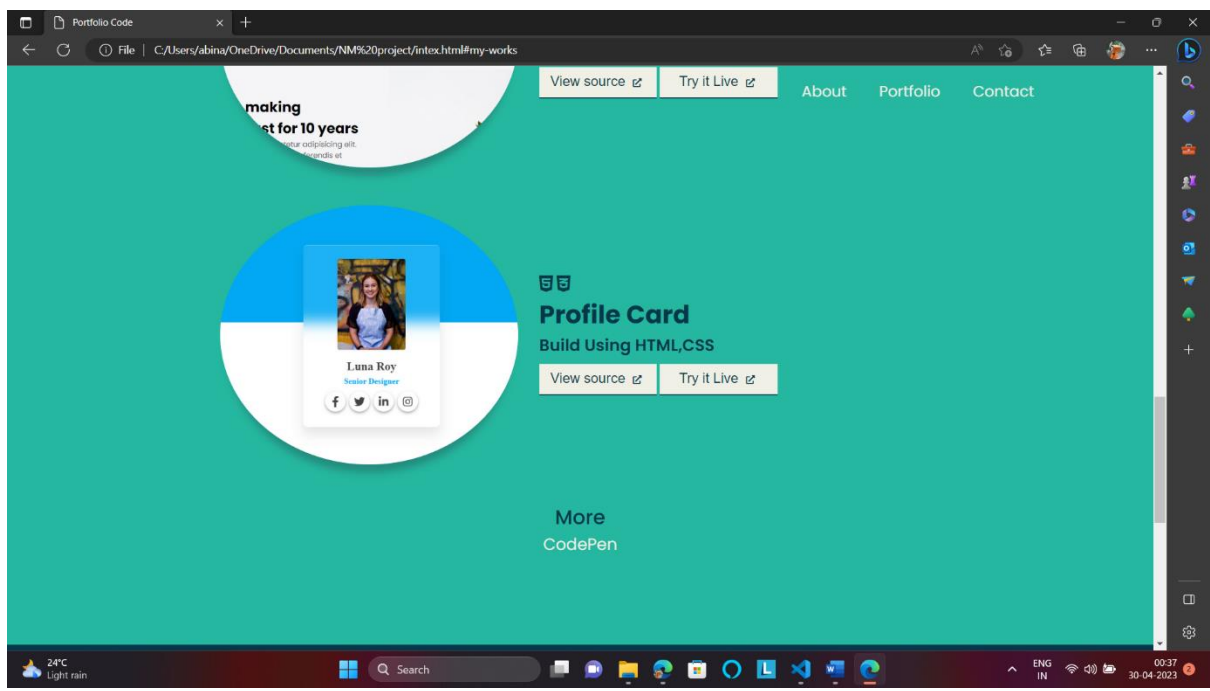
Portfolio Code

File | C:/Users/abina/OneDrive/Documents/NM%20project/intex.html#my-works

making
st for 10 years
tetur adipisicing elit.
erendis et

View source
Try it Live

About
Portfolio
Contact

Luna Roy
Senior Designer

Profile Card
Build Using HTML,CSS
View source
Try it Live

More
CodePen

24°C
Light rain
Search
ENG
IN
00:37
30-04-2023